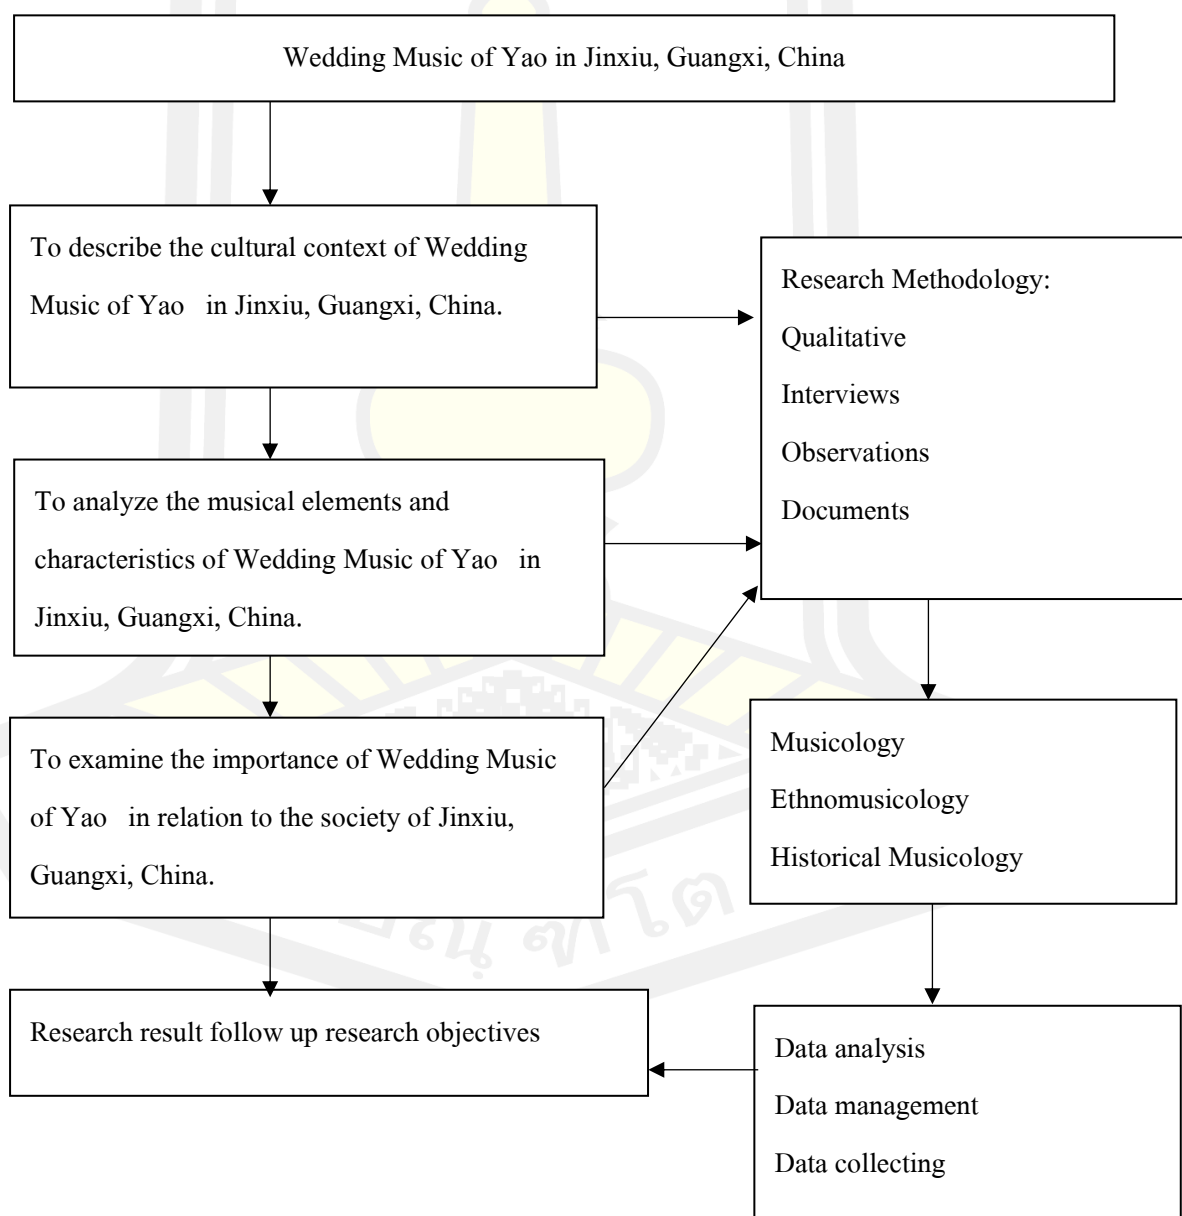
Wedding Music of Yao in Jinxiu, Guangxi, China

To describe the cultural context of Wedding Music of Yao in Jinxiu, Guangxi, China.

Research Methodology:
Qualitative
Interviews
Observations
Documents

To analyze the musical elements and characteristics of Wedding Music of Yao in Jinxiu, Guangxi, China.

To examine the importance of Wedding Music of Yao in relation to the society of Jinxiu, Guangxi, China.

Musicology
Ethnomusicology
Historical Musicology

Research result follow up research objectives

Data analysis
Data management
Data collecting